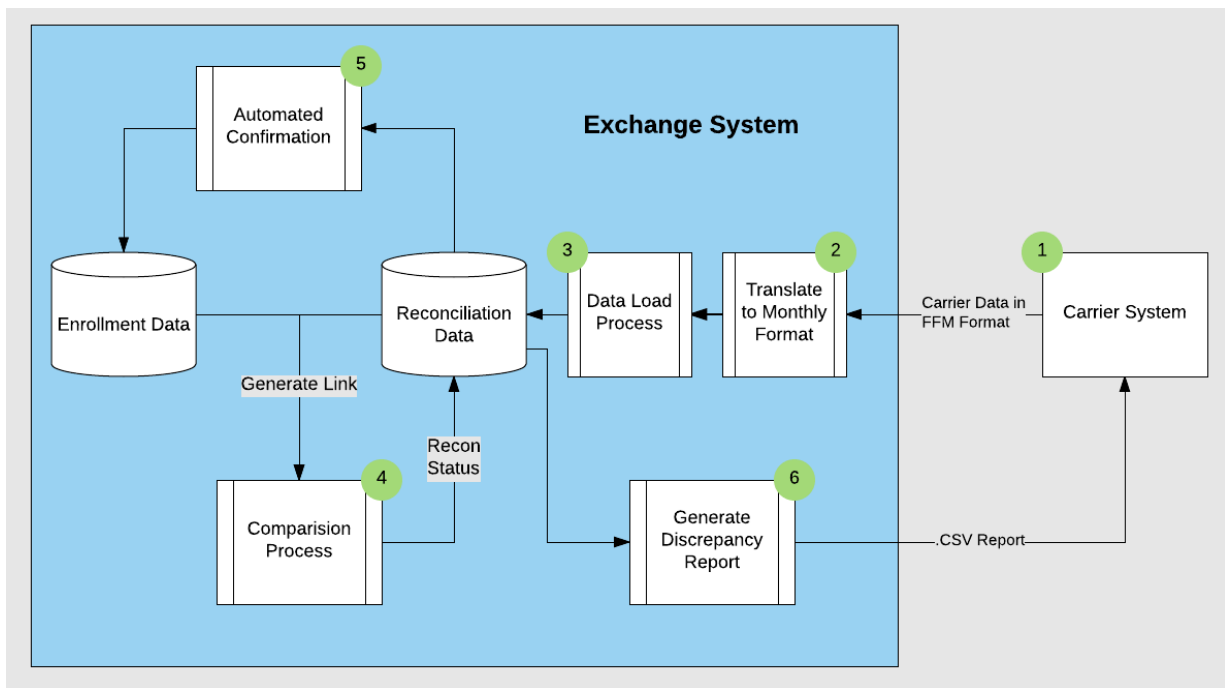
5
Automated Confirmation

Exchange System

Enrollment Data

Reconciliation Data

3
Data Load Process

2
Translate to Monthly Format

Carrier Data in FFM Format

1
Carrier System

Generate Link

Recon Status

4
Comparision Process

6
Generate Discrepancy Report

.CSV Report